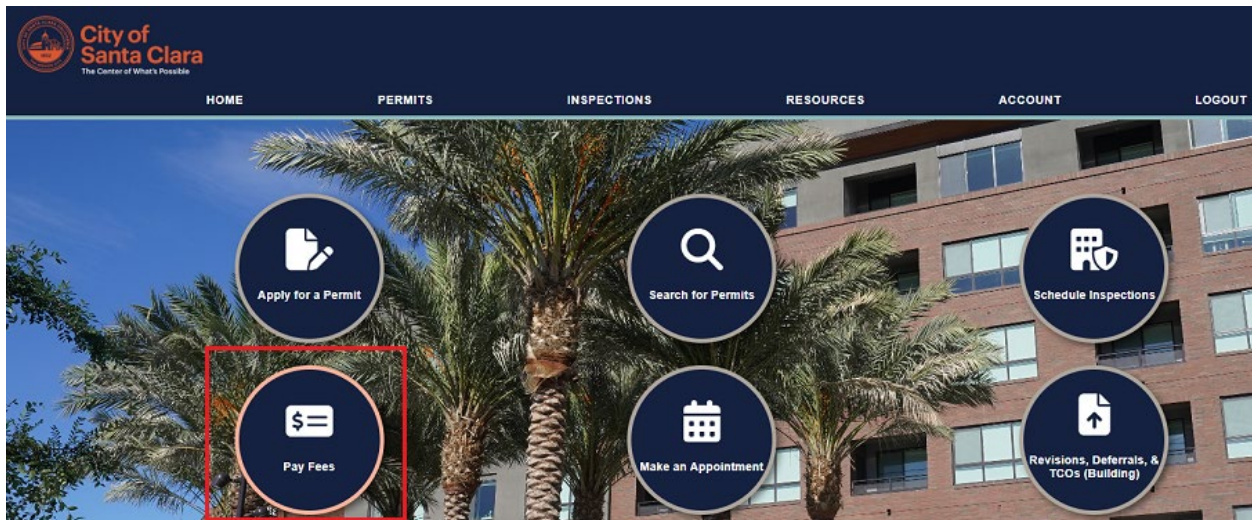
City of
Santa Clara
The Center of What's Possible

HOME
PERMITS
INSPECTIONS
RESOURCES
ACCOUNT
LOGOUT

Apply for a Permit
Search for Permits
Schedule Inspections

$
Pay Fees
Make an Appointment
Revisions, Deferrals, & TCOs (Building)